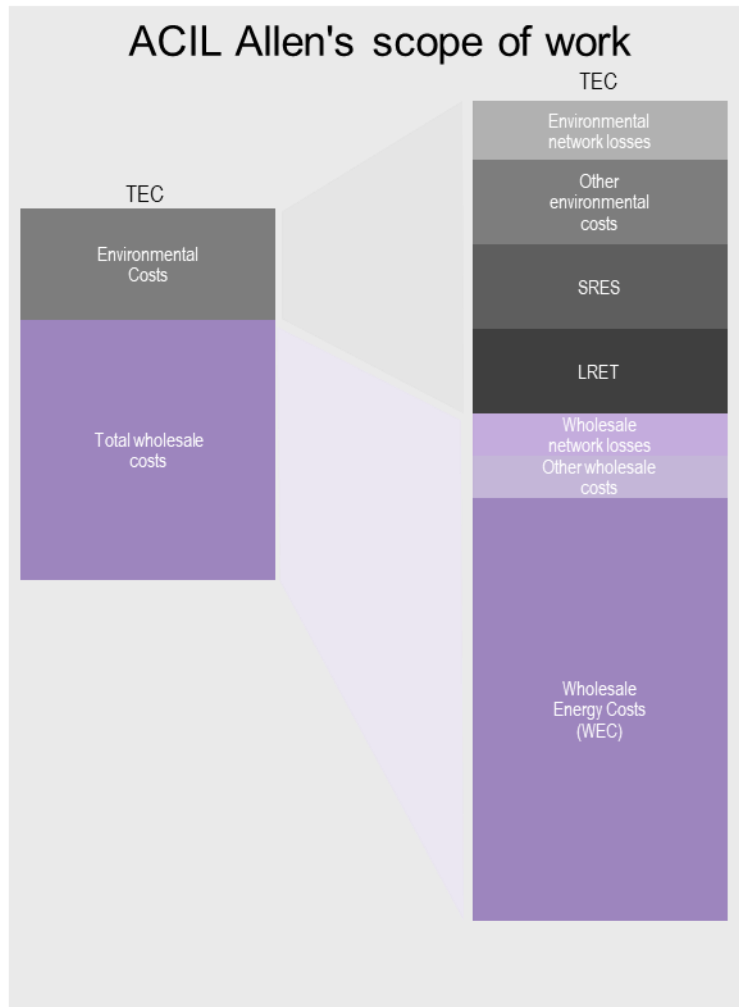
ACIL Allen's scope of work

TEC

Environmental Costs

Total wholesale costs

TEC

Environmental network losses

Other environmental costs

SRES

LRET

Wholesale network losses

Other wholesale costs

Wholesale Energy Costs (WEC)